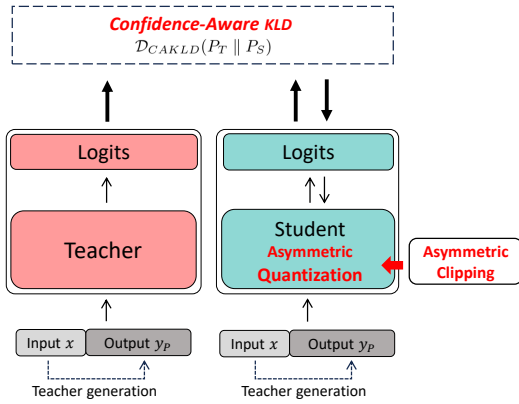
Confidence-Aware KLD
$\mathcal{D}_{CAKLD}(P_T \parallel P_S)$

Logits

Teacher

Logits

Student
Asymmetric
Quantization

Asymmetric
Clipping

Input $x$
Output $y_P$
Teacher generation

Input $x$
Output $y_P$
Teacher generation